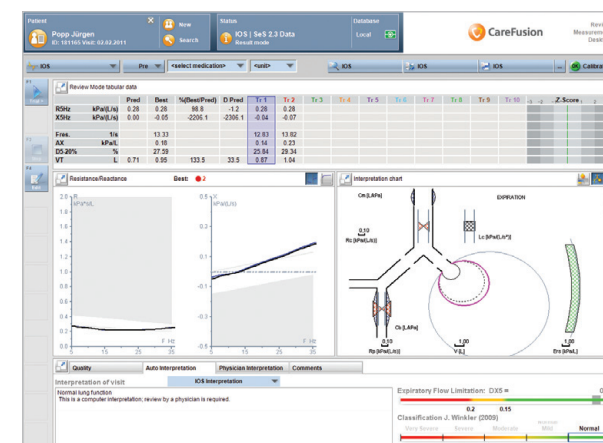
Patient
Popp Jürgen
ID: 181165 Visit: 02.03.2011
New
Search
Status
IOS | SeS 2.3 Data
Result mode
Database
Local
CareFusion
Review
Measurem
Desk

IOS
Pre
<select medication>
<unit>
IOS
IOS
IOS
IOS
Calibra

Review Mode tabular data

| | | Pred | Best | %(Best/Pred) | D Pred | Tr 1 | Tr 2 | Tr 3 | Tr 4 | Tr 5 | Tr 6 | Tr 7 | Tr 8 | Tr 9 | Tr 10 | Z-Score |
|---|---|---|---|---|---|---|---|---|---|---|---|---|---|---|---|---|
| R5Hz | kPa/(L/s) | 0.28 | 0.28 | 98.8 | -1.2 | 0.28 | 0.28 | | | | | | | | | |
| X5Hz | kPa/(L/s) | 0.00 | -0.05 | -2206.1 | -2306.1 | 0.04 | -0.07 | | | | | | | | | |
| | | | | | | | | | | | | | | | | |
| Fres. | 1/s | | 13.33 | | | 12.83 | 13.82 | | | | | | | | | |
| AX | kPa/L | | 0.18 | | | 0.14 | 0.23 | | | | | | | | | |
| D5-20% | % | | 27.59 | | | 25.84 | 29.34 | | | | | | | | | |
| VT | L | 0.71 | 0.95 | 133.5 | 33.5 | 0.87 | 1.04 | | | | | | | | | |

Resistance/Reactance
Best: 2
2.0 R
kPa*s/L
1.0
0.5
0.0
5 15 25 F Hz
0.5 X
kPa/(L/s)
-0.5
5 15 25 F Hz

Interpretation chart
Cm [L/kPa]
EXPIRATION
0.10
Rc [kPa/(L/s)]
Lc [kPa/(L/s^2)]
Cb [L/kPa]
0.10
Rp [kPa/(L/s)]
1.00
V [L]
1.00
Ers [kPa/L]

Quality
Auto Interpretation
Physician Interpretation
Comments
Interpretation of visit
IOS Interpretation
Normal lung function
This is a computer interpretation; review by a physician is required.
Expiratory Flow Limitation: DX5 =
0.2
0.15
Classification J. Winkler (2009)
Very Severe
Severe
Moderate
Mild
Normal